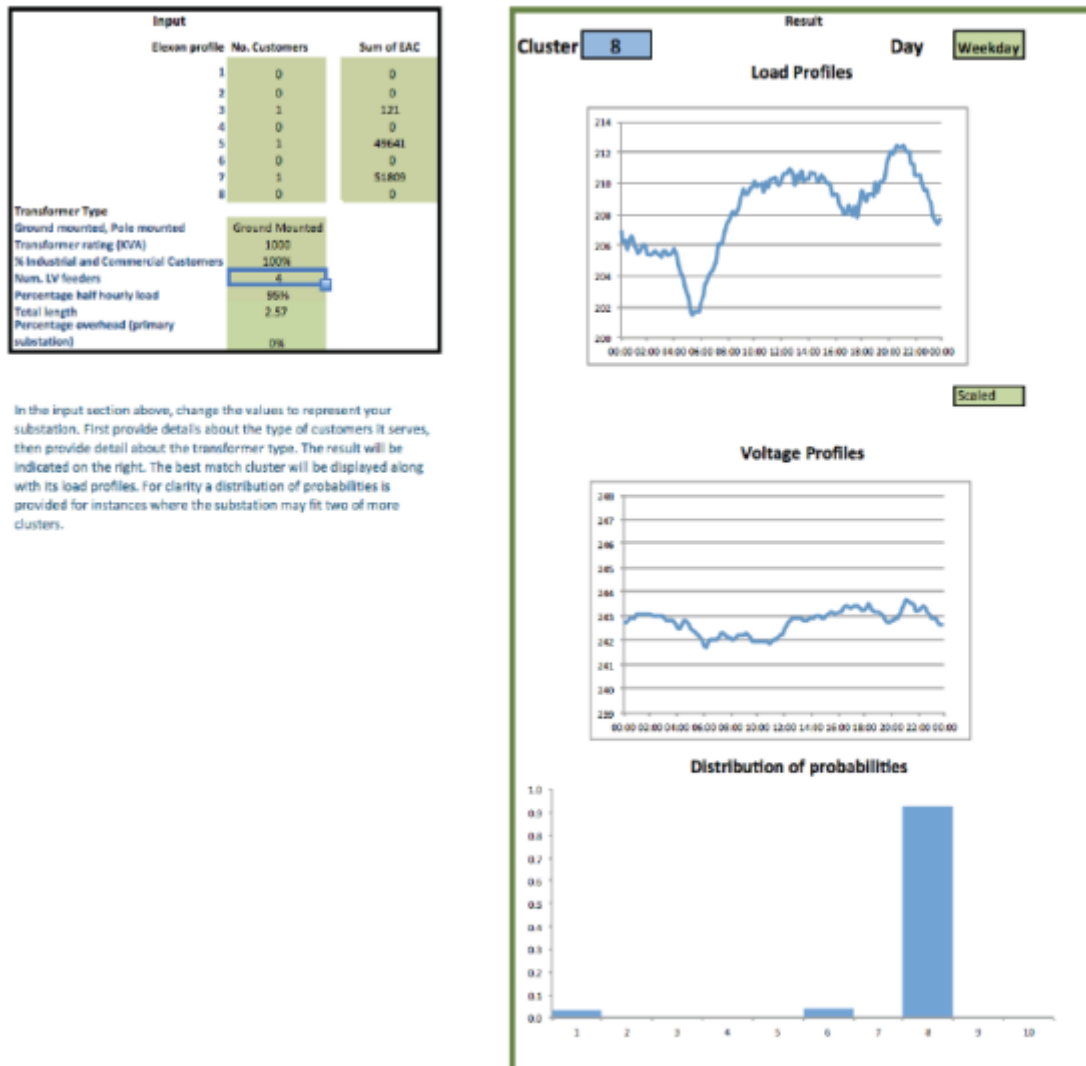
Input

| Elexon profile | No. Customers | Sum of EAC |
|---|---|---|
| 1 | 0 | 0 |
| 2 | 0 | 0 |
| 3 | 1 | 121 |
| 4 | 0 | 0 |
| 5 | 1 | 49641 |
| 6 | 0 | 0 |
| 7 | 1 | 51809 |
| 8 | 0 | 0 |

Transformer Type

| | |
|---|---|
| Ground mounted, Pole mounted | Ground Mounted |
| Transformer rating (KVA) | 1000 |
| % Industrial and Commercial Customers | 100% |
| Num. LV feeders | 4 |
| Percentage half hourly load | 95% |
| Total length | 2.57 |
| Percentage overhead (primary substation) | 0% |

In the input section above, change the values to represent your substation. First provide details about the type of customers it serves, then provide detail about the transformer type. The result will be indicated on the right. The best match cluster will be displayed along with its load profiles. For clarity a distribution of probabilities is provided for instances where the substation may fit two of more clusters.

Result

Cluster 8

Day Weekday

Load Profiles

214
212
210
208
206
204
202
200
00:00 02:00 04:00 06:00 08:00 10:00 12:00 14:00 16:00 18:00 20:00 22:00 00:00

Scaled

Voltage Profiles

248
247
246
245
244
243
242
241
240
239
00:00 02:00 04:00 06:00 08:00 10:00 12:00 14:00 16:00 18:00 20:00 22:00 00:00

Distribution of probabilities

1.0
0.9
0.8
0.7
0.6
0.5
0.4
0.3
0.2
0.1
0.0
1 2 3 4 5 6 7 8 9 10